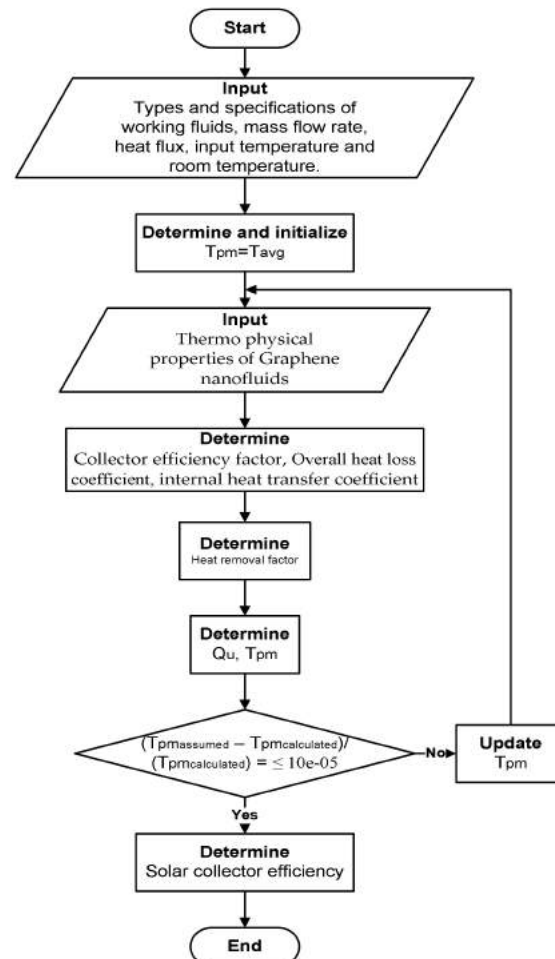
Start

Input
Types and specifications of working fluids, mass flow rate, heat flux, input temperature and room temperature.

Determine and initialize
$T_{pm}=T_{avg}$

Input
Thermo physical properties of Graphene nanofluids

Determine
Collector efficiency factor, Overall heat loss coefficient, internal heat transfer coefficient

Determine
Heat removal factor

Determine
$Q_u$, $T_{pm}$

$(T_{pm_{assumed}} - T_{pm_{calculated}})/(T_{pm_{calculated}}) = \leq 10e\text{-}05$

No

Update
$T_{pm}$

Yes

Determine
Solar collector efficiency

End